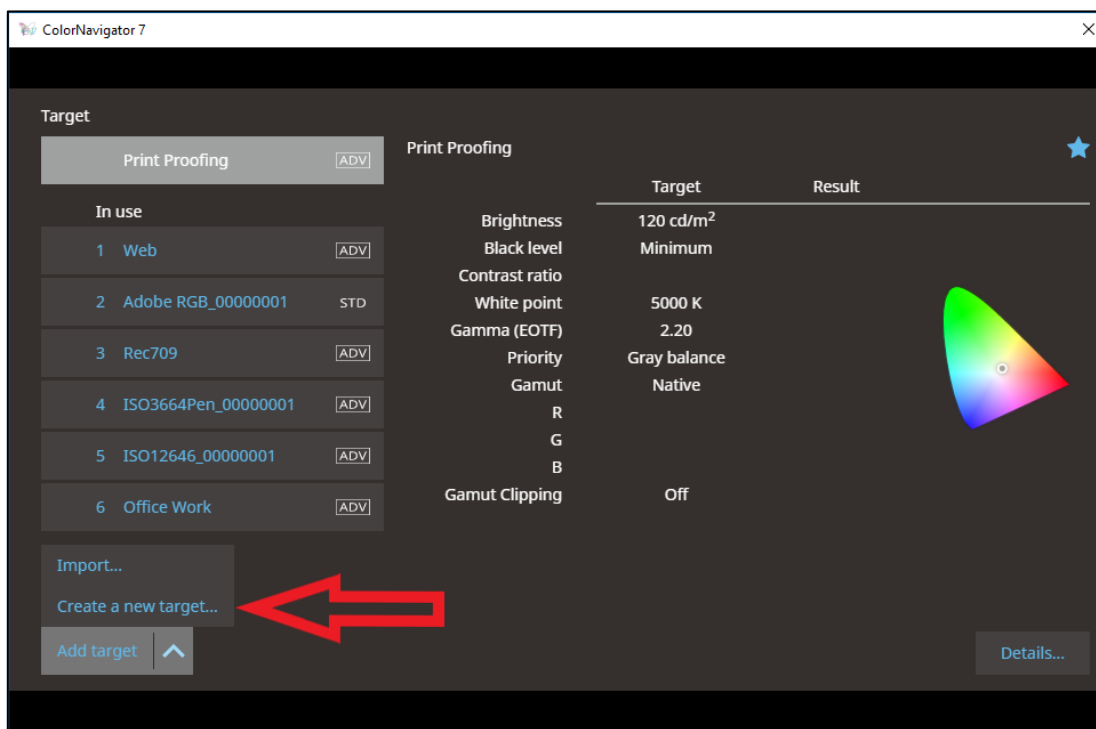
ColorNavigator 7

Target

Print Proofing ADV

In use

1 Web ADV

2 Adobe RGB_00000001 STD

3 Rec709 ADV

4 ISO3664Pen_00000001 ADV

5 ISO12646_00000001 ADV

6 Office Work ADV

Import...

Create a new target...

Add target

Print Proofing

| | Target | Result |
|---|---|---|
| Brightness | 120 cd/m$^2$ | |
| Black level | Minimum | |
| Contrast ratio | | |
| White point | 5000 K | |
| Gamma (EOTF) | 2.20 | |
| Priority | Gray balance | |
| Gamut | Native | |
| R | | |
| G | | |
| B | | |
| Gamut Clipping | Off | |

Details...